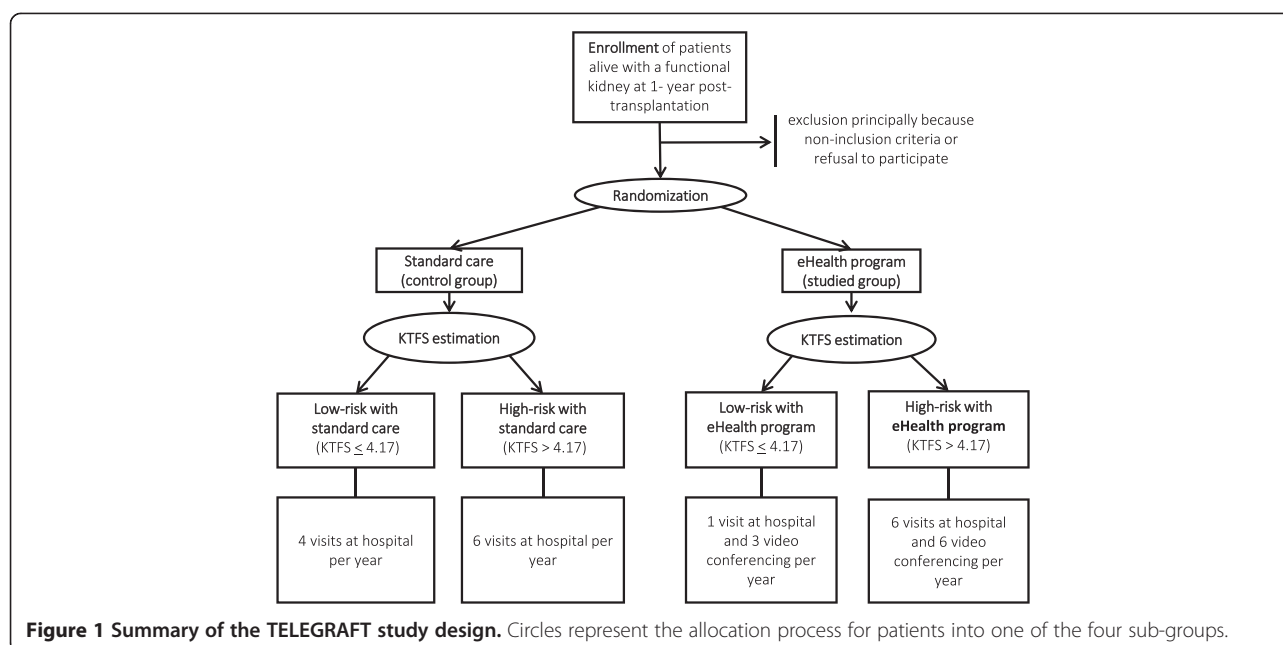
Enrollment of patients alive with a functional kidney at 1- year post-transplantation

exclusion principally because non-inclusion criteria or refusal to participate

Randomization

Standard care (control group)

eHealth program (studied group)

KTFS estimation

KTFS estimation

Low-risk with standard care (KTFS $\leq$ 4.17)

High-risk with standard care (KTFS > 4.17)

Low-risk with eHealth program (KTFS $\leq$ 4.17)

High-risk with eHealth program (KTFS > 4.17)

4 visits at hospital per year

6 visits at hospital per year

1 visit at hospital and 3 video conferencing per year

6 visits at hospital and 6 video conferencing per year

**Figure 1 Summary of the TELEGRAFT study design.** Circles represent the allocation process for patients into one of the four sub-groups.